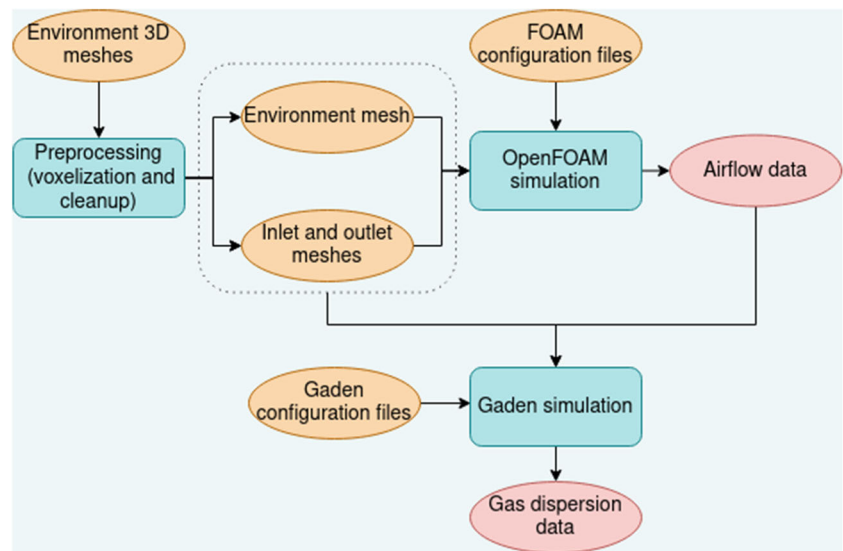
Environment 3D meshes

Preprocessing (voxelization and cleanup)

Environment mesh

Inlet and outlet meshes

FOAM configuration files

OpenFOAM simulation

Airflow data

Gaden configuration files

Gaden simulation

Gas dispersion data